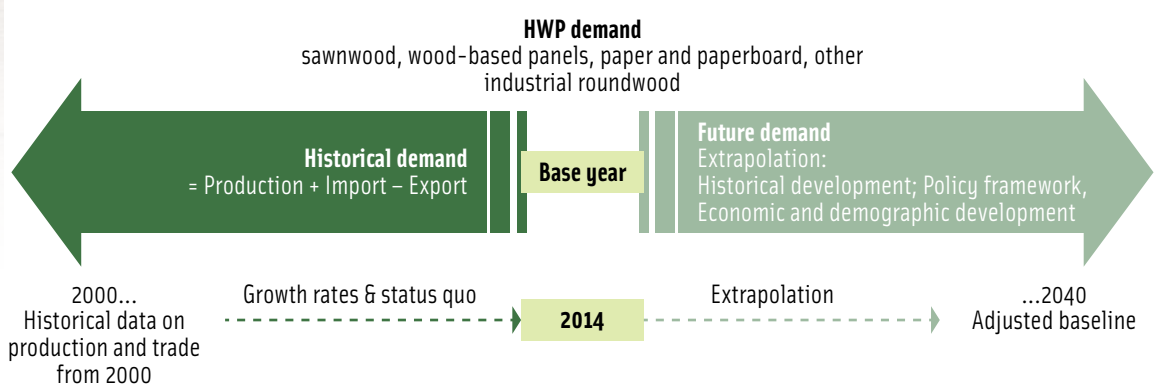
HWP demand
sawnwood, wood-based panels, paper and paperboard, other industrial roundwood

Historical demand
= Production + Import – Export

Base year

Future demand
Extrapolation:
Historical development; Policy framework, Economic and demographic development

2000...
Historical data on production and trade from 2000

Growth rates & status quo

2014

Extrapolation

...2040
Adjusted baseline